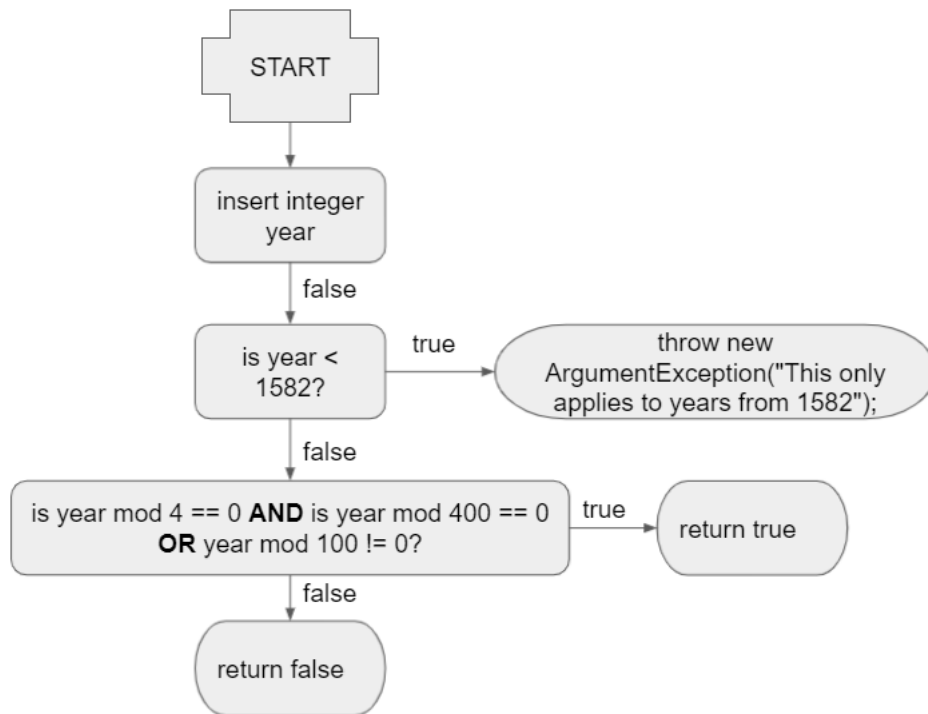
START

insert integer year

false

is year < 1582?

true

throw new ArgumentException("This only applies to years from 1582");

false

is year mod 4 == 0 **AND** is year mod 400 == 0 **OR** year mod 100 != 0?

true

return true

false

return false